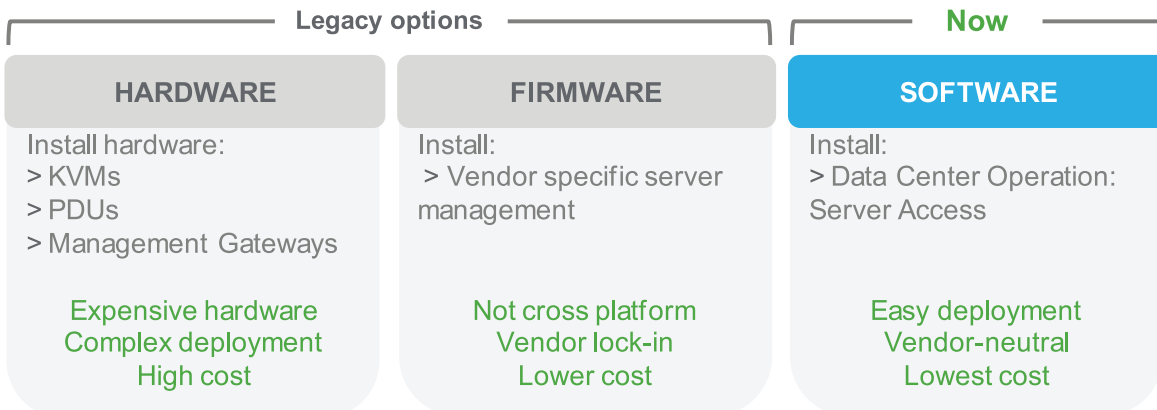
Legacy options

Now

HARDWARE

Install hardware:
> KVMs
> PDUs
> Management Gateways

Expensive hardware
Complex deployment
High cost

FIRMWARE

Install:
> Vendor specific server management

Not cross platform
Vendor lock-in
Lower cost

SOFTWARE

Install:
> Data Center Operation: Server Access

Easy deployment
Vendor-neutral
Lowest cost